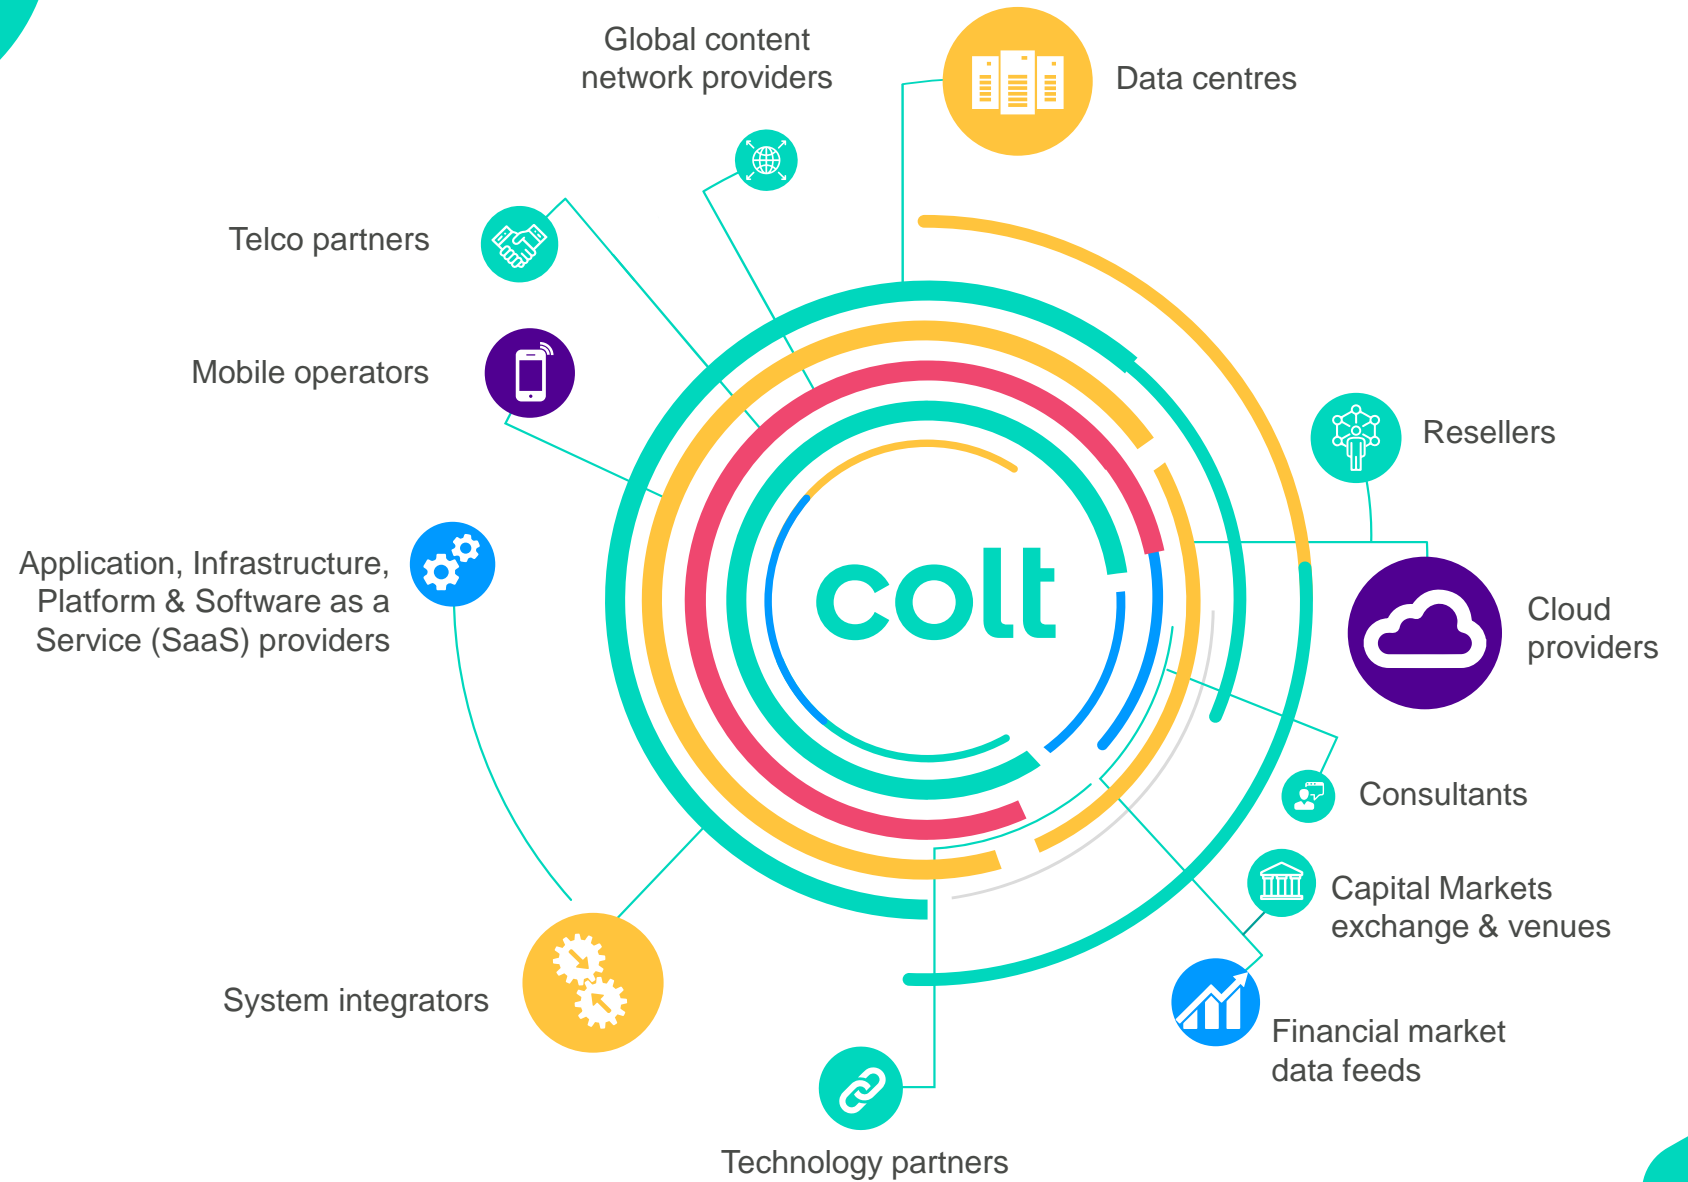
Global content network providers

Data centres

Telco partners

Mobile operators

Resellers

Application, Infrastructure, Platform & Software as a Service (SaaS) providers

colt

Cloud providers

Consultants

Capital Markets exchange & venues

System integrators

Financial market data feeds

Technology partners